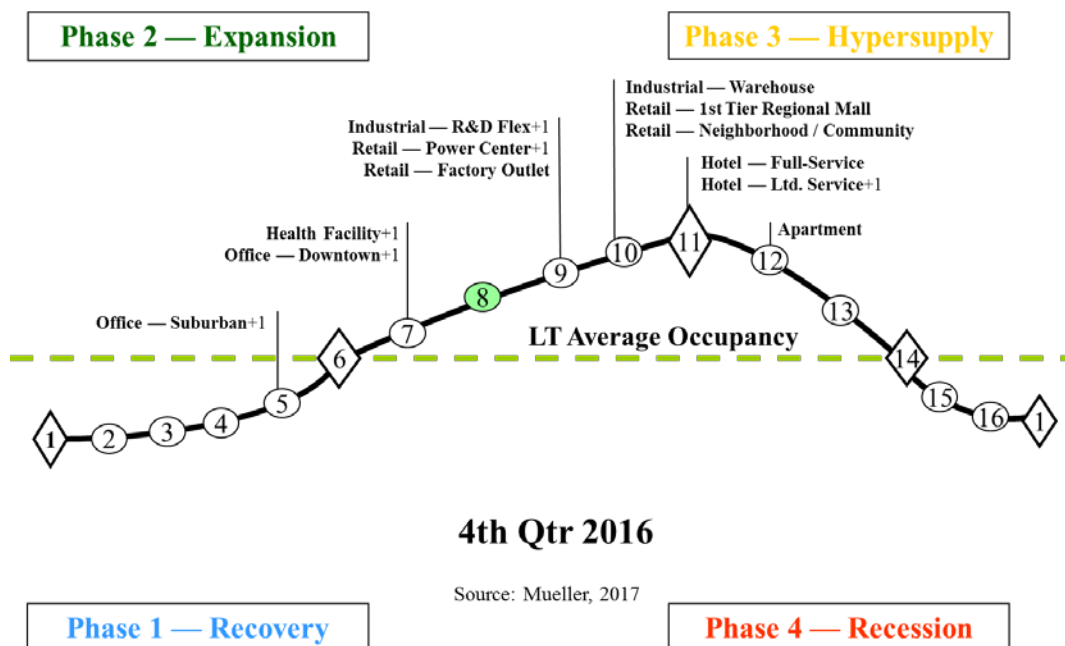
Phase 2 — Expansion

Phase 3 — Hypersupply

Industrial — Warehouse
Retail — 1st Tier Regional Mall
Retail — Neighborhood / Community

Industrial — R&D Flex+1
Retail — Power Center+1
Retail — Factory Outlet

Hotel — Full-Service
Hotel — Ltd. Service+1

Apartment

Health Facility+1
Office — Downtown+1

Office — Suburban+1

LT Average Occupancy

1 2 3 4 5 6 7 8 9 10 11 12 13 14 15 16 1

4th Qtr 2016

Source: Mueller, 2017

Phase 1 — Recovery

Phase 4 — Recession